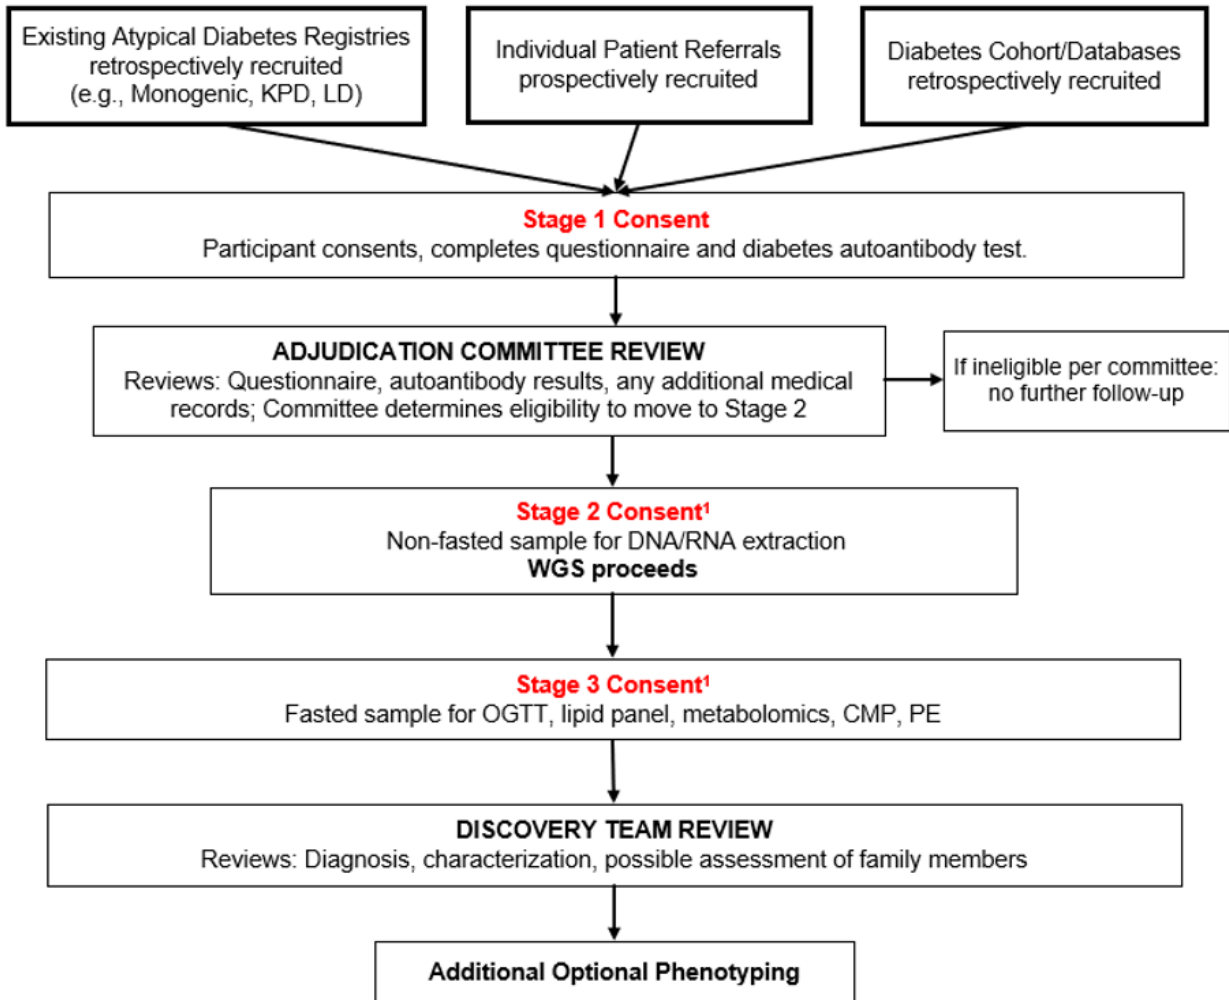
Existing Atypical Diabetes Registries retrospectively recruited (e.g., Monogenic, KPD, LD)

Individual Patient Referrals prospectively recruited

Diabetes Cohort/Databases retrospectively recruited

Stage 1 Consent
Participant consents, completes questionnaire and diabetes autoantibody test.

ADJUDICATION COMMITTEE REVIEW
Reviews: Questionnaire, autoantibody results, any additional medical records; Committee determines eligibility to move to Stage 2

If ineligible per committee: no further follow-up

Stage 2 Consent$^1$
Non-fasted sample for DNA/RNA extraction
WGS proceeds

Stage 3 Consent$^1$
Fasted sample for OGTT, lipid panel, metabolomics, CMP, PE

DISCOVERY TEAM REVIEW
Reviews: Diagnosis, characterization, possible assessment of family members

Additional Optional Phenotyping